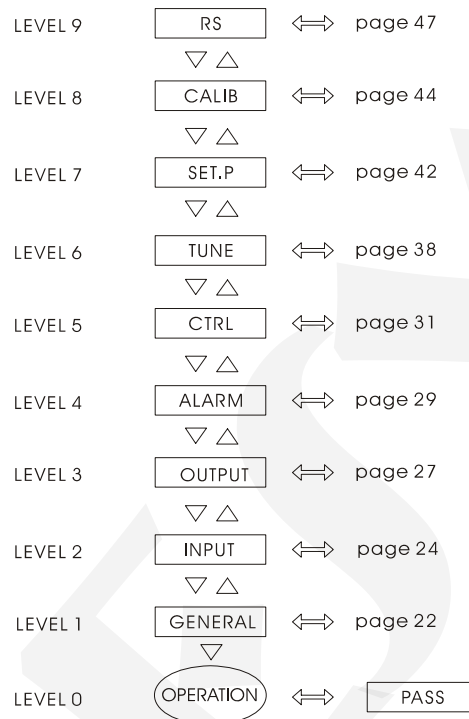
LEVEL 9 RS $\Longleftrightarrow$ page 47

$\bigtriangledown$ $\bigtriangleup$

LEVEL 8 CALIB $\Longleftrightarrow$ page 44

$\bigtriangledown$ $\bigtriangleup$

LEVEL 7 SET.P $\Longleftrightarrow$ page 42

$\bigtriangledown$ $\bigtriangleup$

LEVEL 6 TUNE $\Longleftrightarrow$ page 38

$\bigtriangledown$ $\bigtriangleup$

LEVEL 5 CTRL $\Longleftrightarrow$ page 31

$\bigtriangledown$ $\bigtriangleup$

LEVEL 4 ALARM $\Longleftrightarrow$ page 29

$\bigtriangledown$ $\bigtriangleup$

LEVEL 3 OUTPUT $\Longleftrightarrow$ page 27

$\bigtriangledown$ $\bigtriangleup$

LEVEL 2 INPUT $\Longleftrightarrow$ page 24

$\bigtriangledown$ $\bigtriangleup$

LEVEL 1 GENERAL $\Longleftrightarrow$ page 22

$\bigtriangledown$

LEVEL 0 OPERATION $\Longleftrightarrow$ PASS